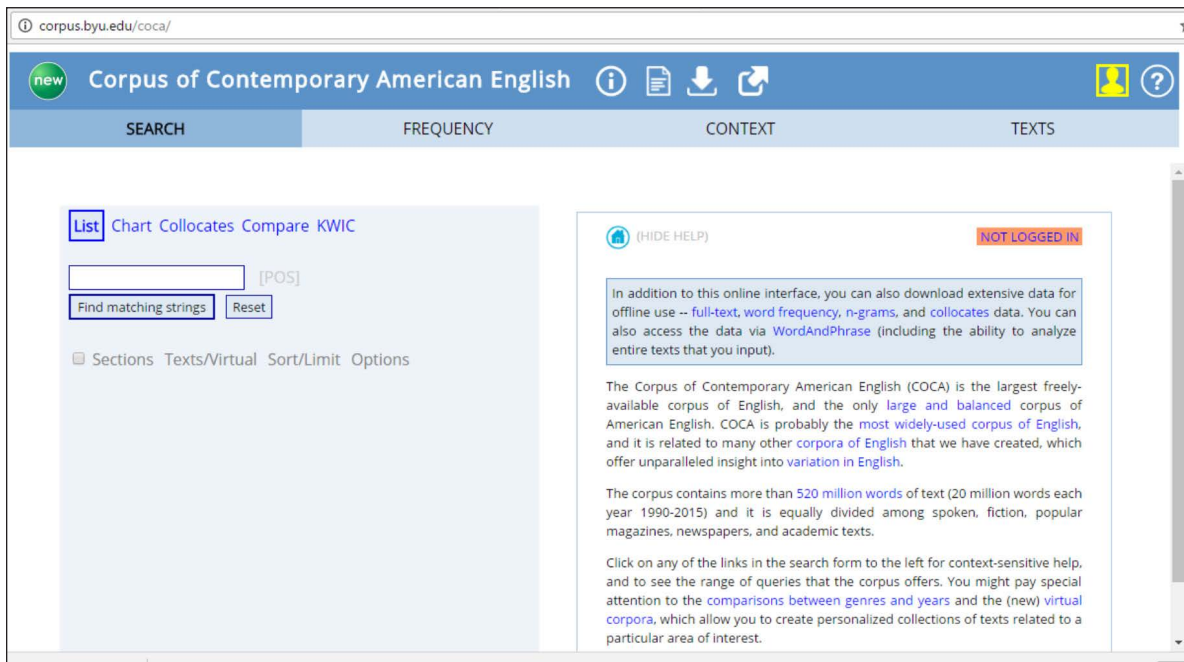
corpus.byu.edu/coca/

new Corpus of Contemporary American English

SEARCH | FREQUENCY | CONTEXT | TEXTS

List Chart Collocates Compare KWIC

[POS]

Find matching strings Reset

Sections Texts/Virtual Sort/Limit Options

(HIDE HELP)

NOT LOGGED IN

In addition to this online interface, you can also download extensive data for offline use -- full-text, word frequency, n-grams, and collocates data. You can also access the data via WordAndPhrase (including the ability to analyze entire texts that you input).

The Corpus of Contemporary American English (COCA) is the largest freely-available corpus of English, and the only large and balanced corpus of American English. COCA is probably the most widely-used corpus of English, and it is related to many other corpora of English that we have created, which offer unparalleled insight into variation in English.

The corpus contains more than 520 million words of text (20 million words each year 1990-2015) and it is equally divided among spoken, fiction, popular magazines, newspapers, and academic texts.

Click on any of the links in the search form to the left for context-sensitive help, and to see the range of queries that the corpus offers. You might pay special attention to the comparisons between genres and years and the (new) virtual corpora, which allow you to create personalized collections of texts related to a particular area of interest.